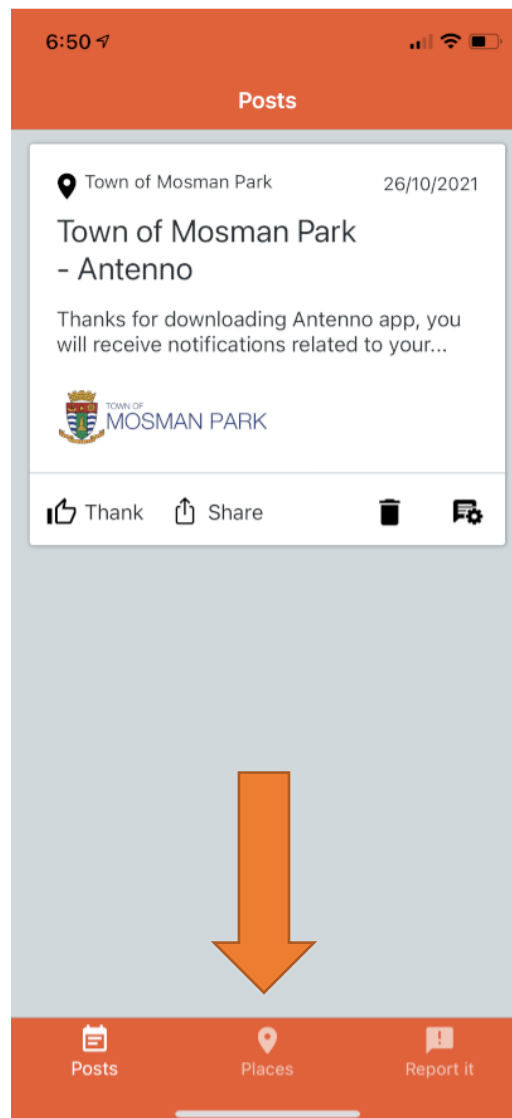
6:50

Posts

Town of Mosman Park

26/10/2021

Town of Mosman Park - Antenno

Thanks for downloading Antenno app, you will receive notifications related to your...

TOWN OF MOSMAN PARK

Thank Share

Posts Places Report it